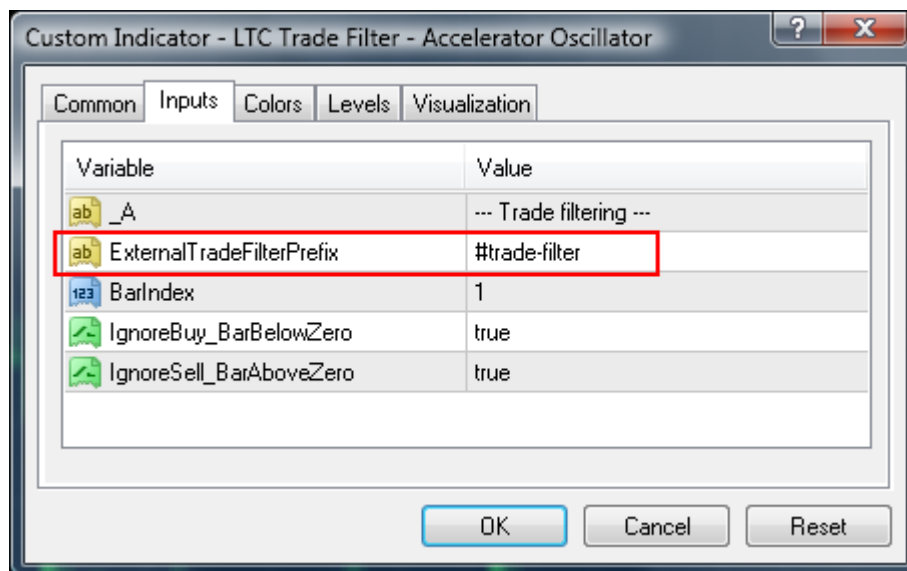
Custom Indicator - LTC Trade Filter - Accelerator Oscillator

?

X

Common | Inputs | Colors | Levels | Visualization

| Variable | Value |
|---|---|
| ab _A | --- Trade filtering --- |
| ab ExternalTradeFilterPrefix | #trade-filter |
| 123 BarIndex | 1 |
| IgnoreBuy_BarBelowZero | true |
| IgnoreSell_BarAboveZero | true |

OK | Cancel | Reset